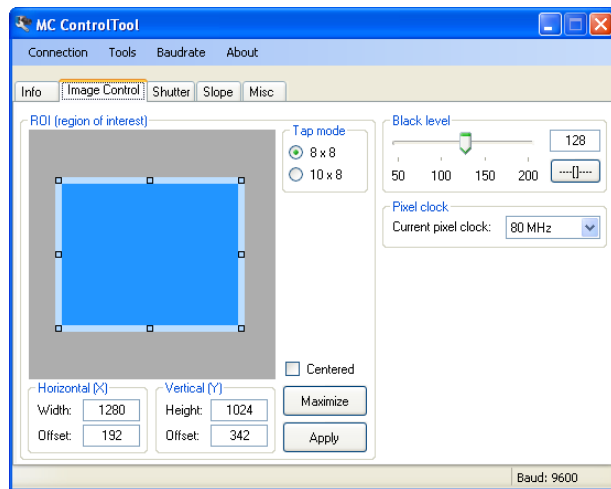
MC ControlTool

Connection Tools Baudrate About

Info Image Control Shutter Slope Misc

ROI (region of interest)

Tap mode
8 x 8
10 x 8

Centered

Horizontal (X)
Width: 1280
Offset: 192

Vertical (Y)
Height: 1024
Offset: 342

Maximize

Apply

Black level
128
50 100 150 200
----[]----

Pixel clock
Current pixel clock: 80 MHz

Baud: 9600